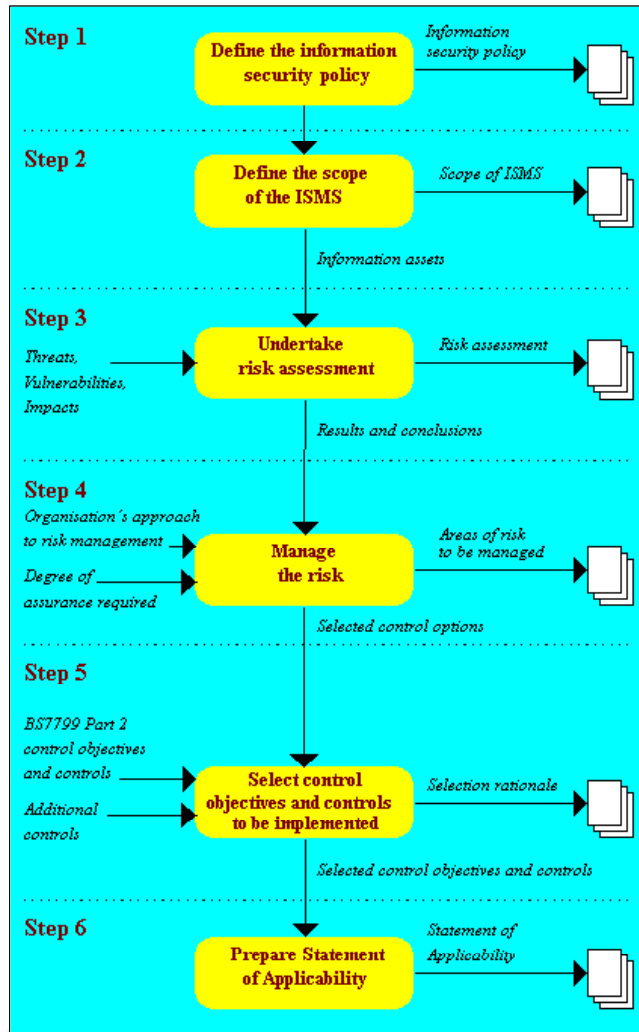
Step 1

Define the information security policy

Information security policy

Step 2

Define the scope of the ISMS

Scope of ISMS

Information assets

Step 3

Threats, Vulnerabilities, Impacts

Undertake risk assessment

Risk assessment

Results and conclusions

Step 4

Organisation's approach to risk management

Degree of assurance required

Manage the risk

Areas of risk to be managed

Selected control options

Step 5

BS7799 Part 2 control objectives and controls

Additional controls

Select control objectives and controls to be implemented

Selection rationale

Selected control objectives and controls

Step 6

Prepare Statement of Applicability

Statement of Applicability